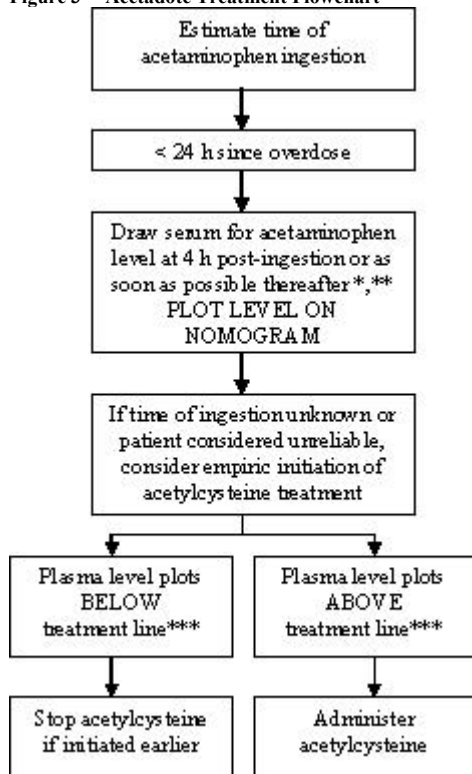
Figure 3 – Acetadote Treatment Flowchart

Estimate time of acetaminophen ingestion

< 24 h since overdose

Draw serum for acetaminophen level at 4 h post-ingestion or as soon as possible thereafter *,** PLOT LEVEL ON NOMOGRAM

If time of ingestion unknown or patient considered unreliable, consider empiric initiation of acetylcysteine treatment

Plasma level plots BELOW treatment line***

Plasma level plots ABOVE treatment line***

Stop acetylcysteine if initiated earlier

Administer acetylcysteine